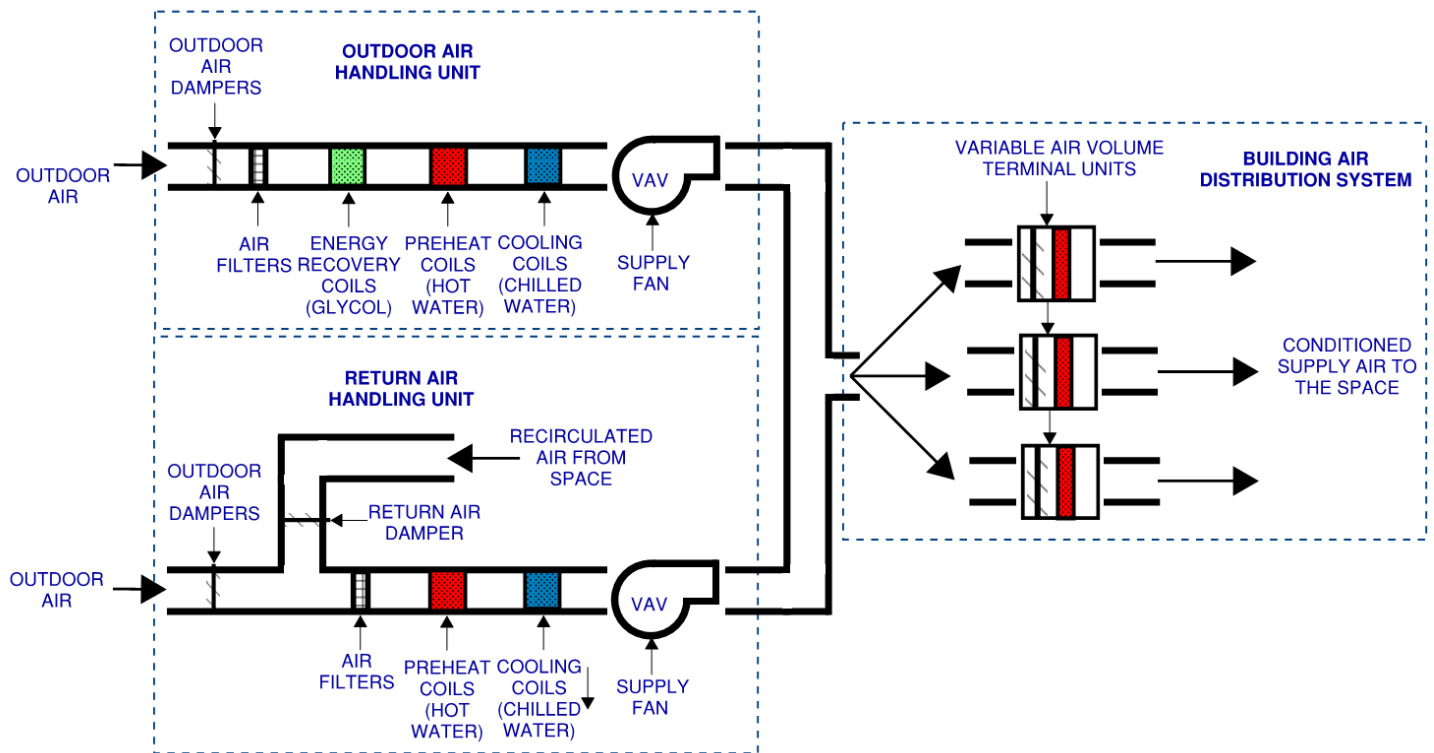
OUTDOOR AIR HANDLING UNIT

OUTDOOR AIR DAMPERS

OUTDOOR AIR

VAV

AIR FILTERS

ENERGY RECOVERY COILS (GLYCOL)

PREHEAT COILS (HOT WATER)

COOLING COILS (CHILLED WATER)

SUPPLY FAN

VARIABLE AIR VOLUME TERMINAL UNITS

BUILDING AIR DISTRIBUTION SYSTEM

CONDITIONED SUPPLY AIR TO THE SPACE

RETURN AIR HANDLING UNIT

RECIRCULATED AIR FROM SPACE

OUTDOOR AIR DAMPERS

RETURN AIR DAMPER

OUTDOOR AIR

VAV

AIR FILTERS

PREHEAT COILS (HOT WATER)

COOLING COILS (CHILLED WATER)

SUPPLY FAN